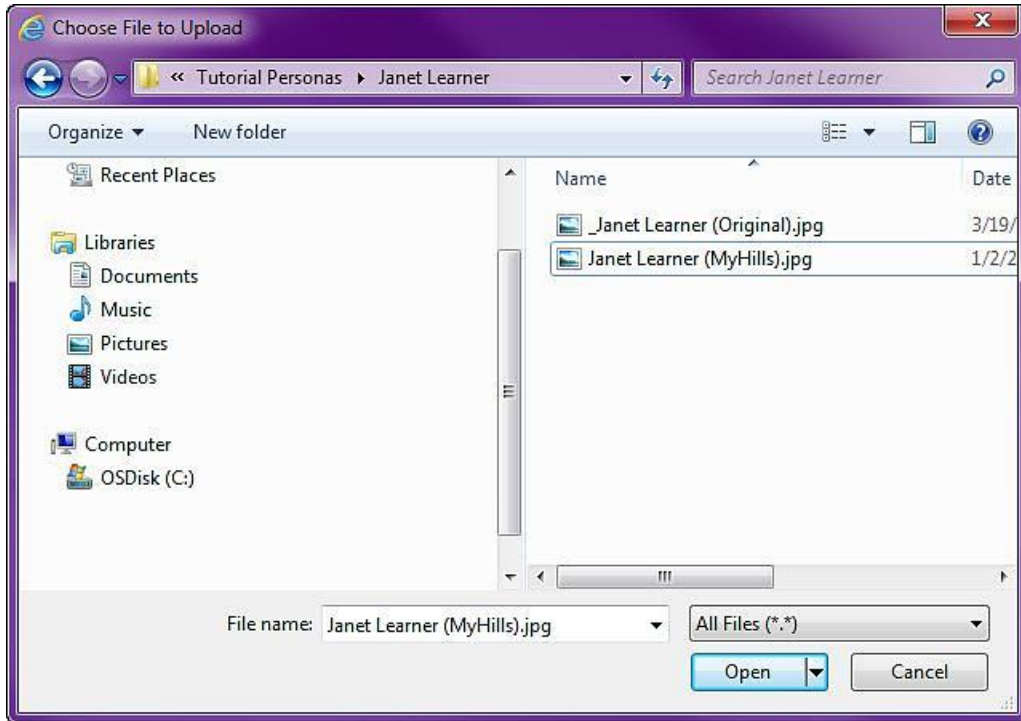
Choose File to Upload

« Tutorial Personas ▸ Janet Learner

Search Janet Learner

Organize ▾

New folder

Recent Places

Libraries

Documents

Music

Pictures

Videos

Computer

OSDisk (C:)

| Name | Date |
|---|---|
| _Janet Learner (Original).jpg | 3/19/ |
| Janet Learner (MyHills).jpg | 1/2/2 |

File name: Janet Learner (MyHills).jpg

All Files (*.*)

Open

Cancel